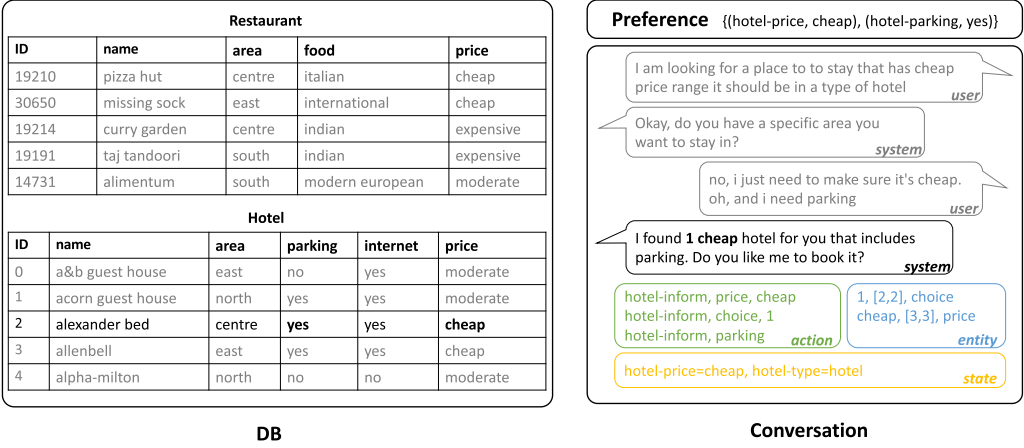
Restaurant

| ID | name | area | food | price |
|---|---|---|---|---|
| 19210 | pizza hut | centre | italian | cheap |
| 30650 | missing sock | east | international | cheap |
| 19214 | curry garden | centre | indian | expensive |
| 19191 | taj tandoori | south | indian | expensive |
| 14731 | alimentum | south | modern european | moderate |

Hotel

| ID | name | area | parking | internet | price |
|---|---|---|---|---|---|
| 0 | a&b guest house | east | no | yes | moderate |
| 1 | acorn guest house | north | yes | yes | moderate |
| 2 | alexander bed | centre | **yes** | yes | **cheap** |
| 3 | allenbell | east | yes | yes | cheap |
| 4 | alpha-milton | north | no | no | moderate |

DB

Preference {(hotel-price, cheap), (hotel-parking, yes)}

I am looking for a place to to stay that has cheap price range it should be in a type of hotel
user

Okay, do you have a specific area you want to stay in?
system

no, i just need to make sure it's cheap. oh, and i need parking
user

I found **1 cheap** hotel for you that includes parking. Do you like me to book it?
system

hotel-inform, price, cheap
hotel-inform, choice, 1
hotel-inform, parking
action

1, [2,2], choice
cheap, [3,3], price
entity

hotel-price=cheap, hotel-type=hotel
state

Conversation